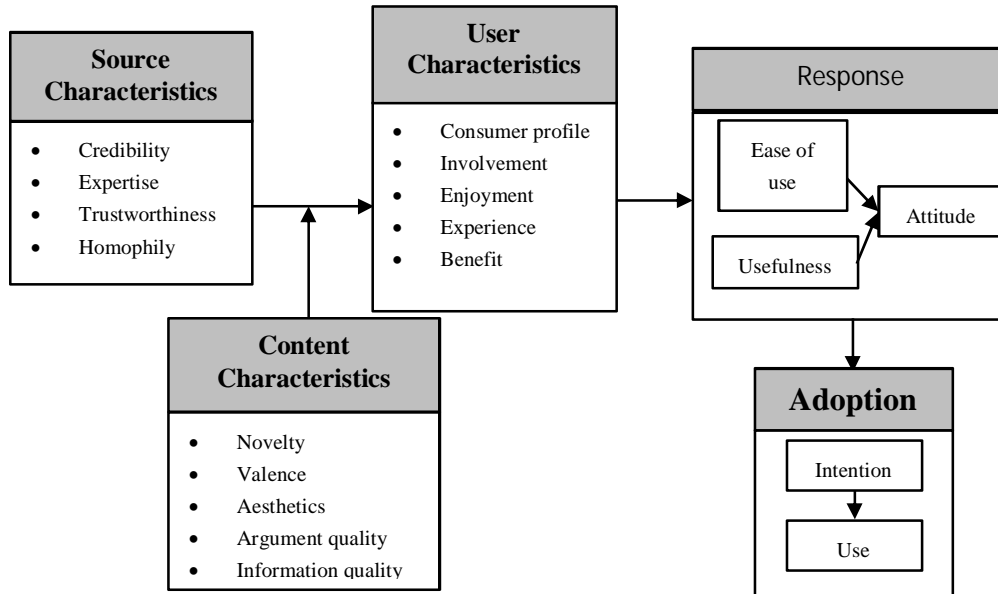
Source Characteristics

- Credibility
- Expertise
- Trustworthiness
- Homophily

User Characteristics

- Consumer profile
- Involvement
- Enjoyment
- Experience
- Benefit

Response

Ease of use

Usefulness

Attitude

Content Characteristics

- Novelty
- Valence
- Aesthetics
- Argument quality
- Information quality

Adoption

Intention

Use